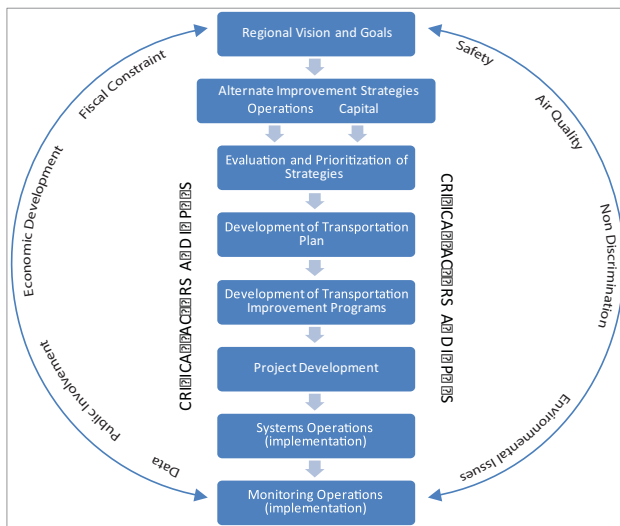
Regional Vision and Goals

Alternate Improvement Strategies
Operations Capital

Evaluation and Prioritization of Strategies

Development of Transportation Plan

Development of Transportation Improvement Programs

Project Development

Systems Operations (implementation)

Monitoring Operations (implementation)

Fiscal Constraint

Economic Development

Public Involvement

Data

Safety

Air Quality

Non Discrimination

Environmental Issues

CR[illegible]ICA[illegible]AC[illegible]RS A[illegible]D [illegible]

CR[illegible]ICA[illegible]AC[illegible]RS A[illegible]D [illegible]